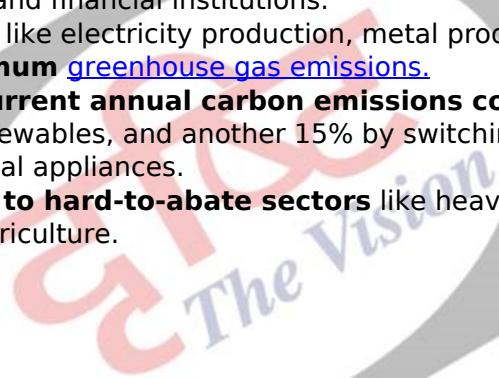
and financial institutions.
like electricity production, metal prod
num greenhouse gas emissions.
urrent annual carbon emissions co
ewables, and another 15% by switchin
al appliances.
to hard-to-abate sectors like heav
riculture.

The Vision